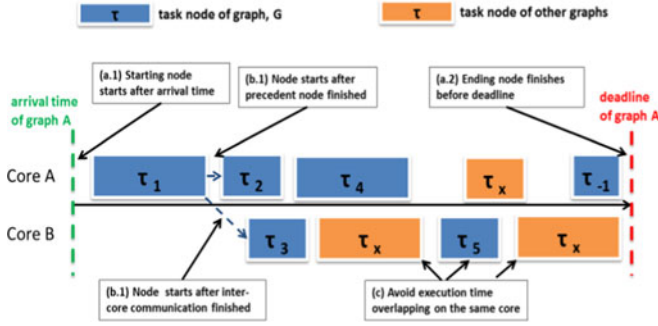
$\tau$ task node of graph, G

$\tau$ task node of other graphs

(a.1) Starting node starts after arrival time

(b.1) Node starts after precedent node finished

(a.2) Ending node finishes before deadline

arrival time of graph A

deadline of graph A

Core A

$\tau_1$

$\tau_2$

$\tau_4$

$\tau_x$

$\tau_{-1}$

Core B

$\tau_3$

$\tau_x$

$\tau_5$

$\tau_x$

(b.1) Node starts after inter-core communication finished

(c) Avoid execution time overlapping on the same core